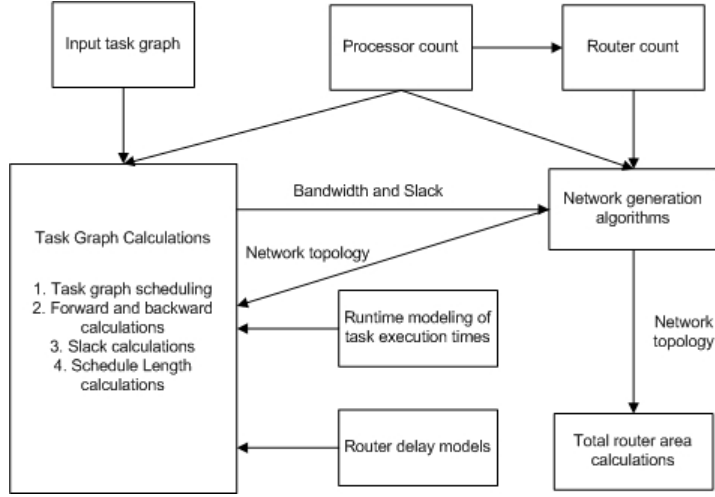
Input task graph

Processor count

Router count

Task Graph Calculations

1. Task graph scheduling
2. Forward and backward calculations
3. Slack calculations
4. Schedule Length calculations

Bandwidth and Slack

Network topology

Network generation algorithms

Runtime modeling of task execution times

Network topology

Router delay models

Total router area calculations